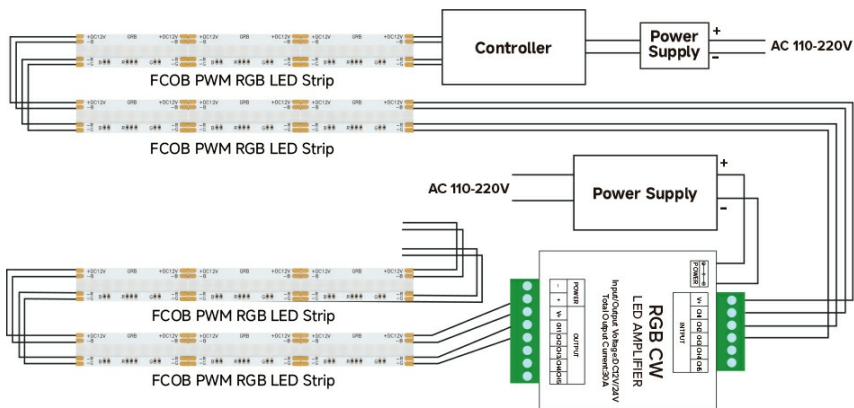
Controller

Power Supply

+

-

AC 110-220V

FCOB PWM RGB LED Strip

FCOB PWM RGB LED Strip

AC 110-220V

Power Supply

+

-

FCOB PWM RGB LED Strip

FCOB PWM RGB LED Strip

RGB CW
LED AMPLIFIER
Input/Output Voltage:DC12V/24V
Total Output Current:30A

POWER

OUTPUT

INPUT

POWER